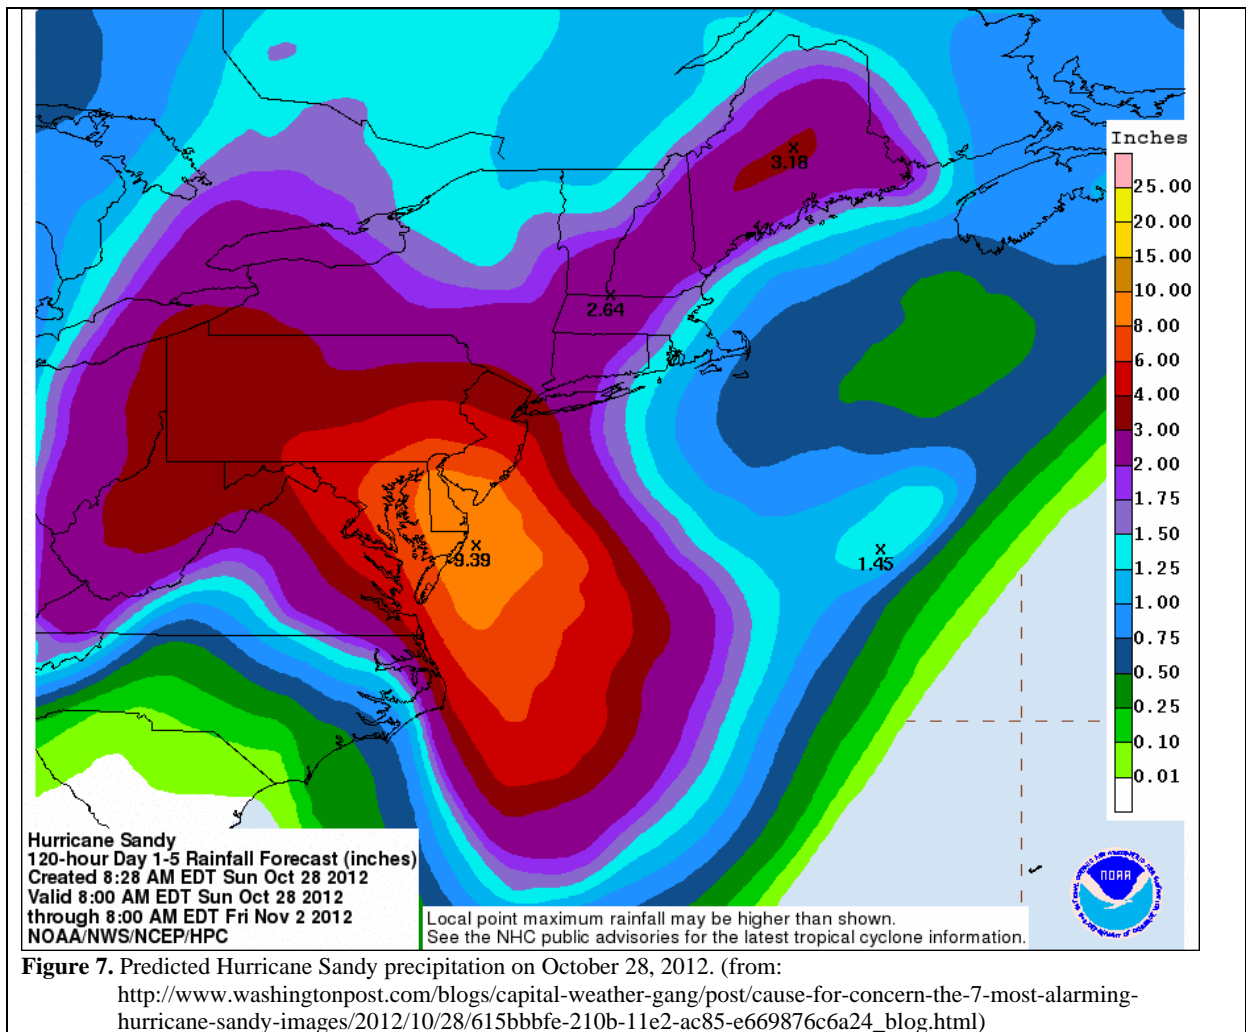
Inches
25.00
20.00
15.00
10.00
8.00
6.00
4.00
3.00
2.00
1.75
1.50
1.25
1.00
0.75
0.50
0.25
0.10
0.01

3.18
2.64
9.39
1.45

Hurricane Sandy
120-hour Day 1-5 Rainfall Forecast (inches)
Created 8:28 AM EDT Sun Oct 28 2012
Valid 8:00 AM EDT Sun Oct 28 2012
through 8:00 AM EDT Fri Nov 2 2012
NOAA/NWS/NCEP/HPC

Local point maximum rainfall may be higher than shown.
See the NHC public advisories for the latest tropical cyclone information.

NOAA

**Figure 7.** Predicted Hurricane Sandy precipitation on October 28, 2012. (from: http://www.washingtonpost.com/blogs/capital-weather-gang/post/cause-for-concern-the-7-most-alarming-hurricane-sandy-images/2012/10/28/615bbbfe-210b-11e2-ac85-e669876c6a24_blog.html)